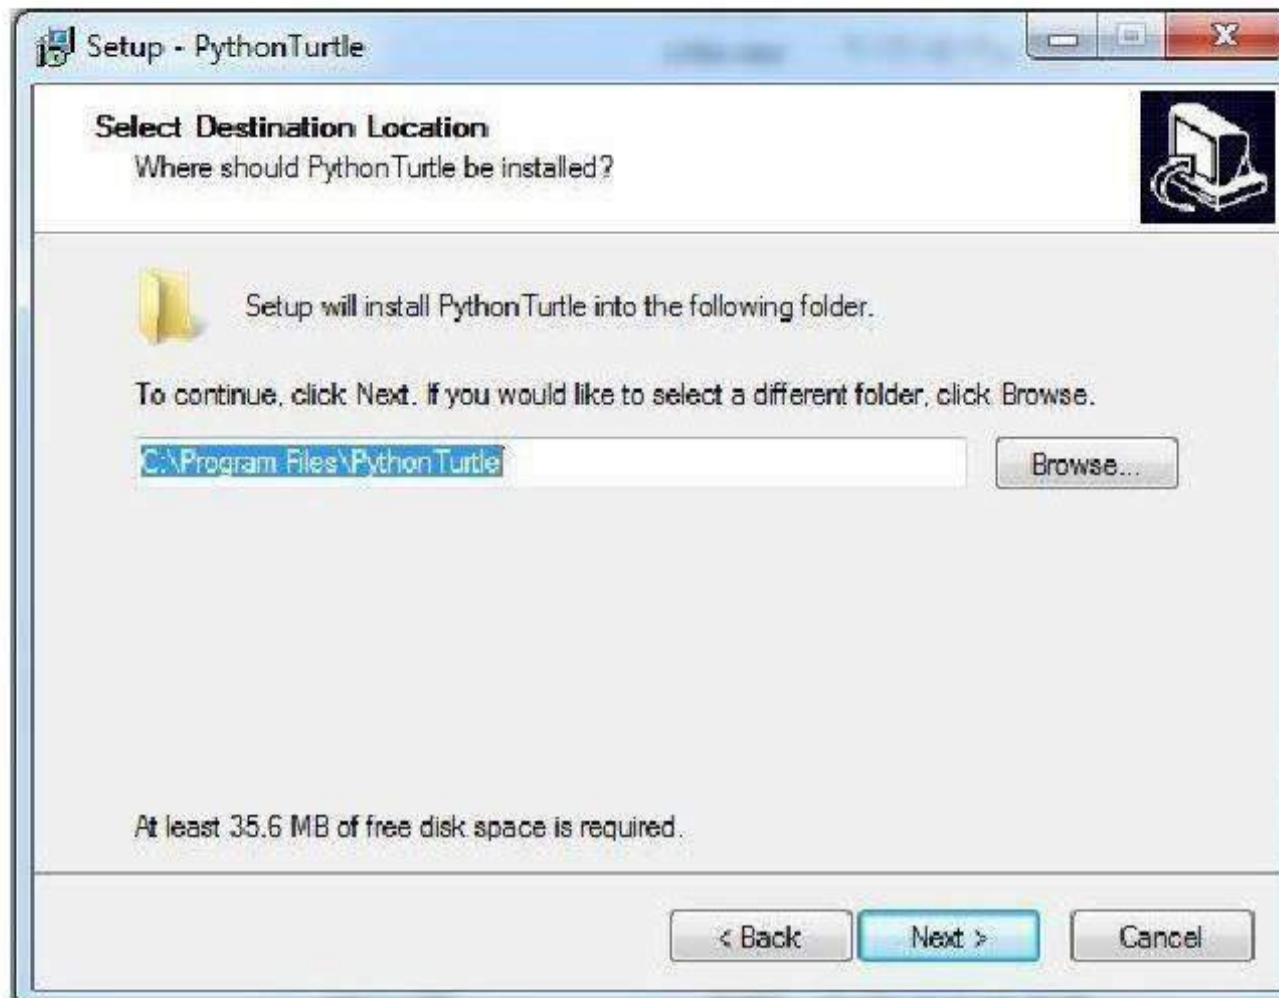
Setup - PythonTurtle

Select Destination Location
Where should PythonTurtle be installed?

Setup will install PythonTurtle into the following folder.

To continue, click Next. If you would like to select a different folder, click Browse.

C:\Program Files\PythonTurtle

Browse...

At least 35.6 MB of free disk space is required.

< Back

Next >

Cancel